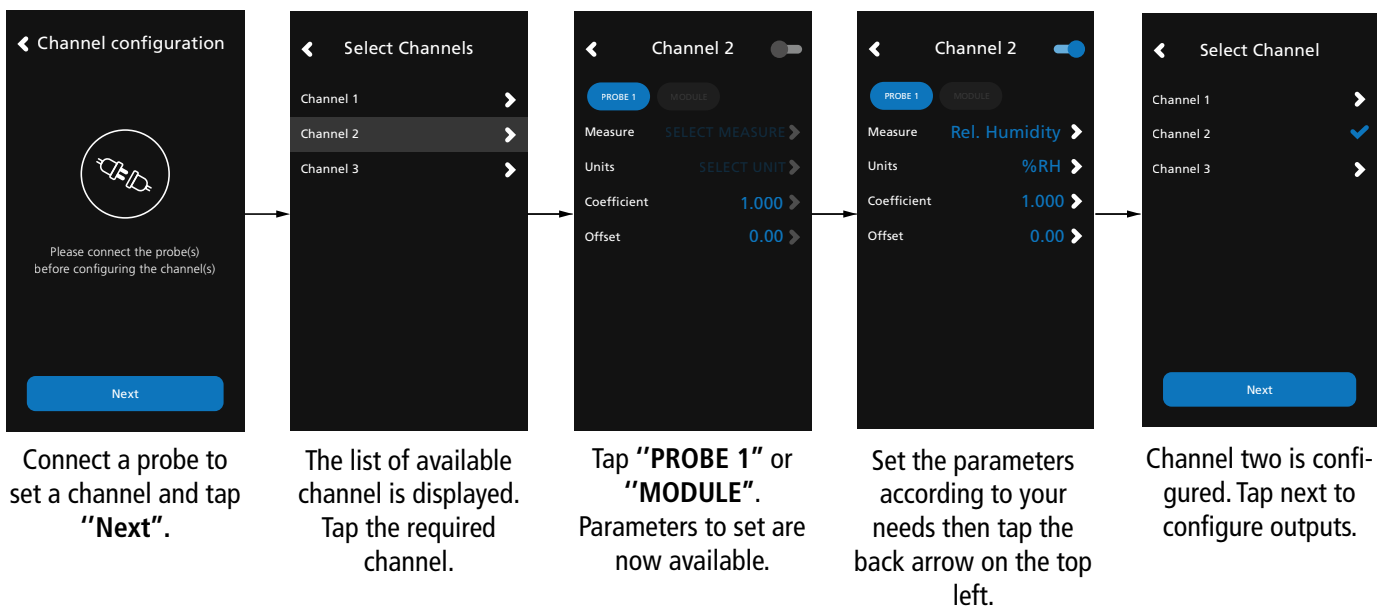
Channel configuration

Please connect the probe(s) before configuring the channel(s)

Next

Connect a probe to set a channel and tap ''Next".

Select Channels

Channel 1

Channel 2

Channel 3

The list of available channel is displayed. Tap the required channel.

Channel 2

PROBE 1 MODULE

Measure SELECT MEASURE

Units SELECT UNIT

Coefficient 1.000

Offset 0.00

Tap ''PROBE 1" or ''MODULE". Parameters to set are now available.

Channel 2

PROBE 1 MODULE

Measure Rel. Humidity

Units %RH

Coefficient 1.000

Offset 0.00

Set the parameters according to your needs then tap the back arrow on the top left.

Select Channel

Channel 1

Channel 2

Channel 3

Next

Channel two is configured. Tap next to configure outputs.